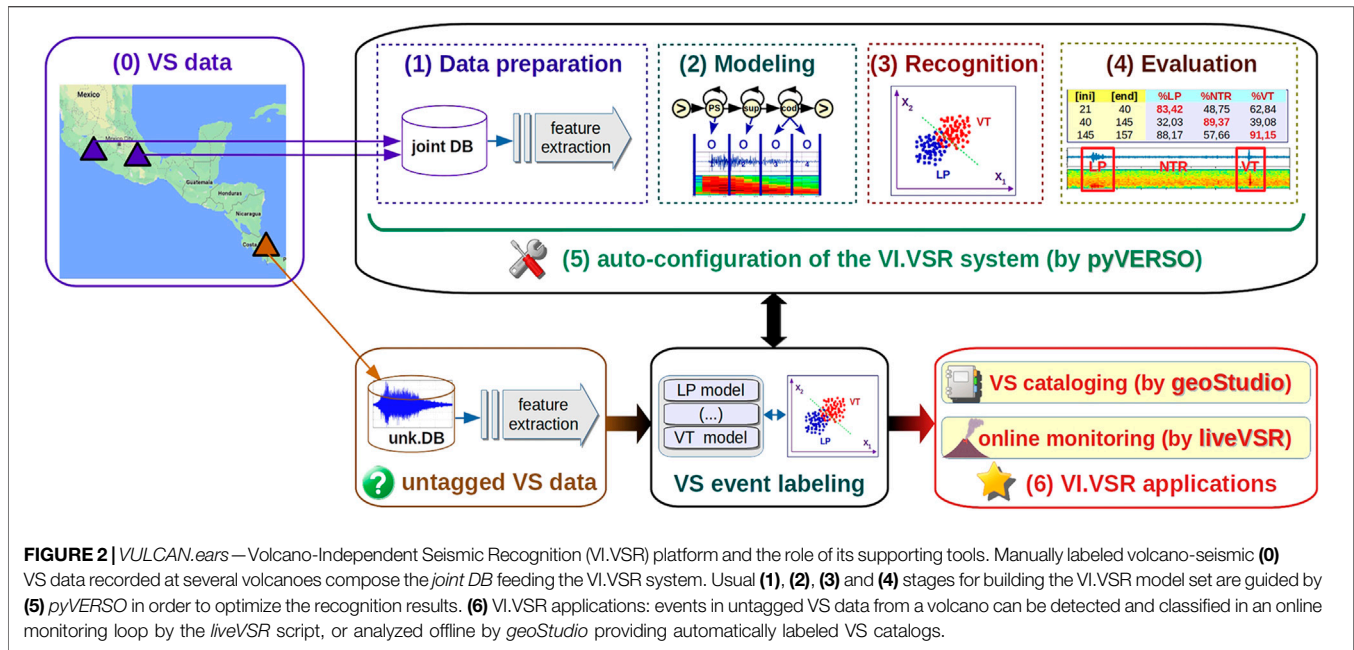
(0) VS data

Mexico
Mexico City
Guatemala
Honduras
Nicaragua
Costa

(1) Data preparation

joint DB

feature extraction

(2) Modeling

PS sup cod

O O O

(3) Recognition

$x_2$ VT LP $x_1$

(4) Evaluation

| [ini] | [end] | %LP | %NTR | %VT |
|---|---|---|---|---|
| 21 | 40 | 83,42 | 48,75 | 62,84 |
| 40 | 145 | 32,03 | 89,37 | 39,08 |
| 145 | 157 | 88,17 | 57,66 | 91,15 |

LP NTR VT

(5) auto-configuration of the VI.VSR system (by pyVERSO)

unk.DB

feature extraction

untagged VS data

LP model
(...)
VT model

$x_2$ VT LP $x_1$

VS event labeling

VS cataloging (by geoStudio)

online monitoring (by liveVSR)

(6) VI.VSR applications

FIGURE 2 | VULCAN.ears—Volcano-Independent Seismic Recognition (VI.VSR) platform and the role of its supporting tools. Manually labeled volcano-seismic (0) VS data recorded at several volcanoes compose the joint DB feeding the VI.VSR system. Usual (1), (2), (3) and (4) stages for building the VI.VSR model set are guided by (5) pyVERSO in order to optimize the recognition results. (6) VI.VSR applications: events in untagged VS data from a volcano can be detected and classified in an online monitoring loop by the liveVSR script, or analyzed offline by geoStudio providing automatically labeled VS catalogs.